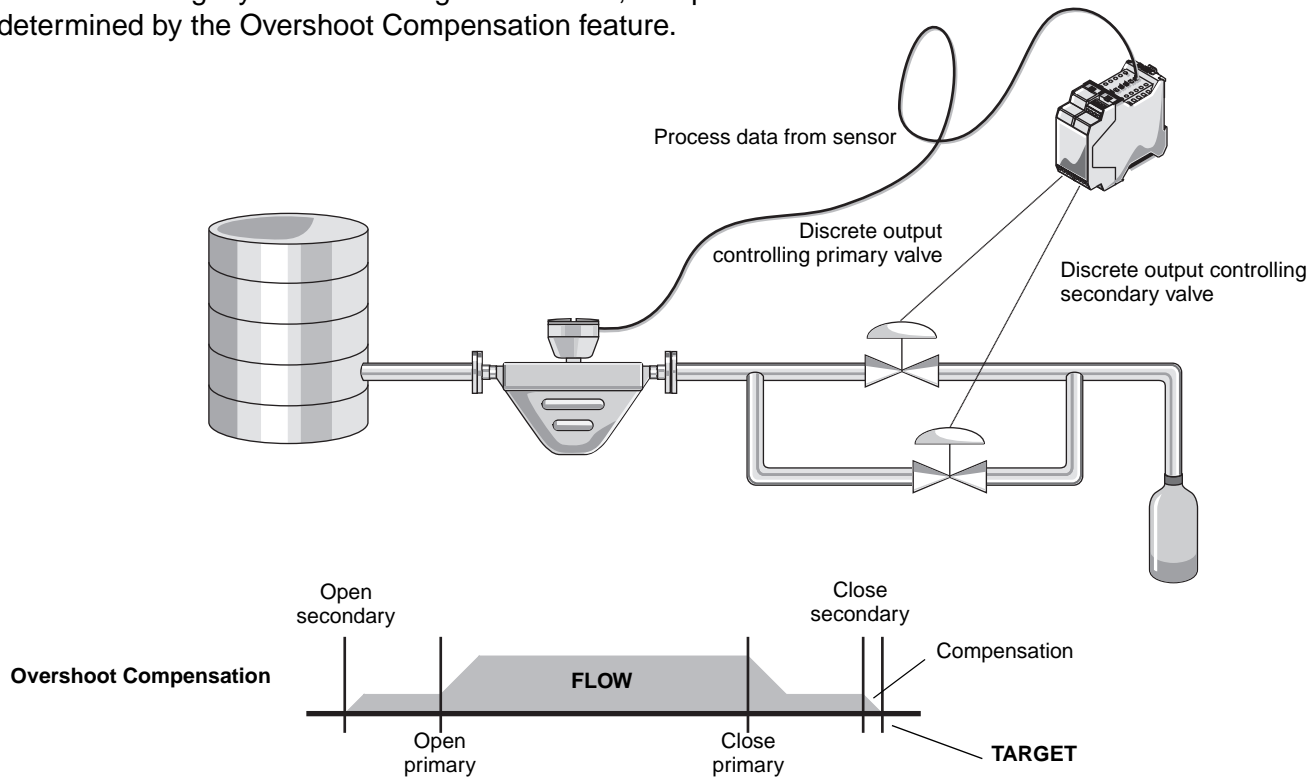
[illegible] determined by the Overshoot Compensation feature.

Process data from sensor

Discrete output controlling primary valve

Discrete output controlling secondary valve

Open secondary

Close secondary

Compensation

Overshoot Compensation

FLOW

Open primary

Close primary

TARGET